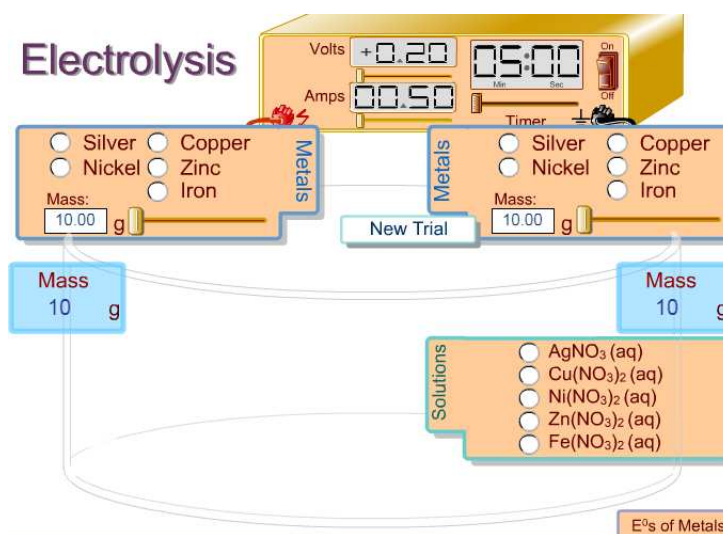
Electrolysis

Volts +0.20
Amps 00.50
05:00
Min Sec
On
Off
Timer

Silver Copper
Nickel Zinc
Iron
Metals
Mass:
10.00 g

Metals
Silver Copper
Nickel Zinc
Iron
Mass:
10.00 g

New Trial

Mass
10 g

Mass
10 g

Solutions
$AgNO_3$ (aq)
$Cu(NO_3)_2$ (aq)
$Ni(NO_3)_2$ (aq)
$Zn(NO_3)_2$ (aq)
$Fe(NO_3)_2$ (aq)

E$^o$s of Metals